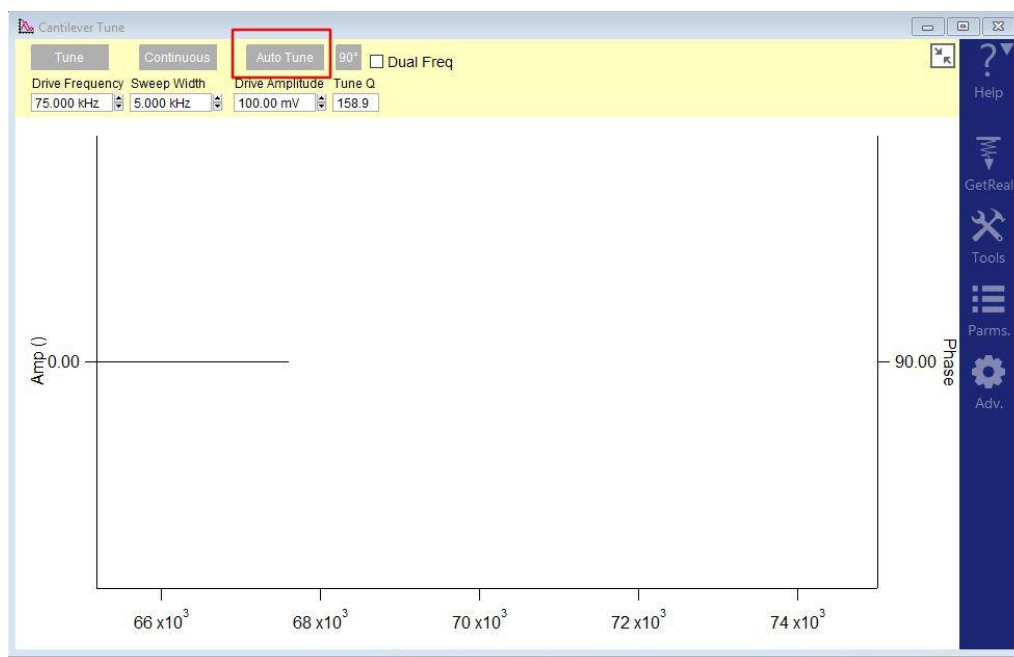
Cantilever Tune

Tune Continuous Auto Tune 90° Dual Freq

Drive Frequency 75.000 kHz
Sweep Width 5.000 kHz
Drive Amplitude 100.00 mV
Tune Q 158.9

Help
GetReal
Tools
Parms.
Adv.

Amp ()
0.00

Phase
90.00

$66 x10^3$ $68 x10^3$ $70 x10^3$ $72 x10^3$ $74 x10^3$